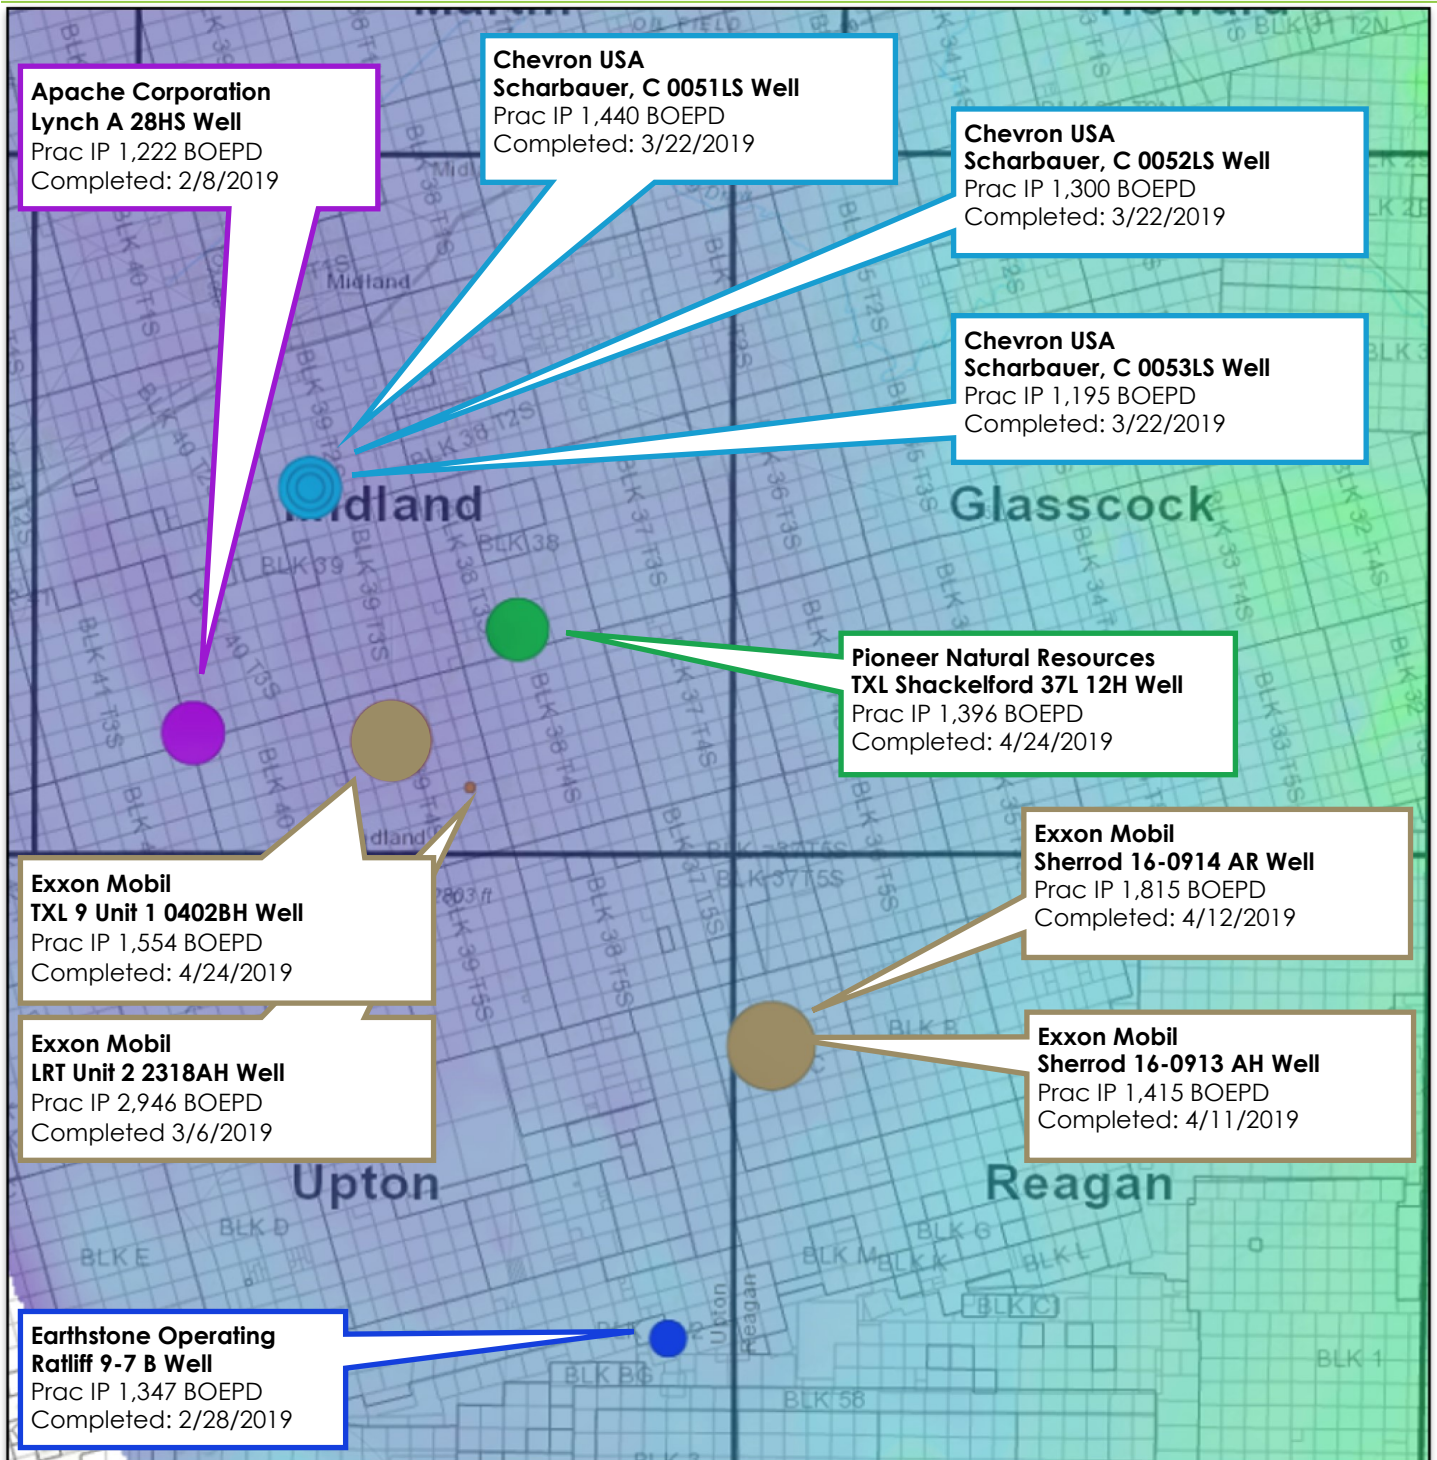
Apache Corporation
Lynch A 28HS Well
Prac IP 1,222 BOEPD
Completed: 2/8/2019

Chevron USA
Scharbauer, C 0051LS Well
Prac IP 1,440 BOEPD
Completed: 3/22/2019

Chevron USA
Scharbauer, C 0052LS Well
Prac IP 1,300 BOEPD
Completed: 3/22/2019

Chevron USA
Scharbauer, C 0053LS Well
Prac IP 1,195 BOEPD
Completed: 3/22/2019

Midland

Glasscock

Pioneer Natural Resources
TXL Shackelford 37L 12H Well
Prac IP 1,396 BOEPD
Completed: 4/24/2019

Exxon Mobil
Sherrod 16-0914 AR Well
Prac IP 1,815 BOEPD
Completed: 4/12/2019

Exxon Mobil
TXL 9 Unit 1 0402BH Well
Prac IP 1,554 BOEPD
Completed: 4/24/2019

Exxon Mobil
LRT Unit 2 2318AH Well
Prac IP 2,946 BOEPD
Completed 3/6/2019

Exxon Mobil
Sherrod 16-0913 AH Well
Prac IP 1,415 BOEPD
Completed: 4/11/2019

Upton

Reagan

Earthstone Operating
Ratliff 9-7 B Well
Prac IP 1,347 BOEPD
Completed: 2/28/2019